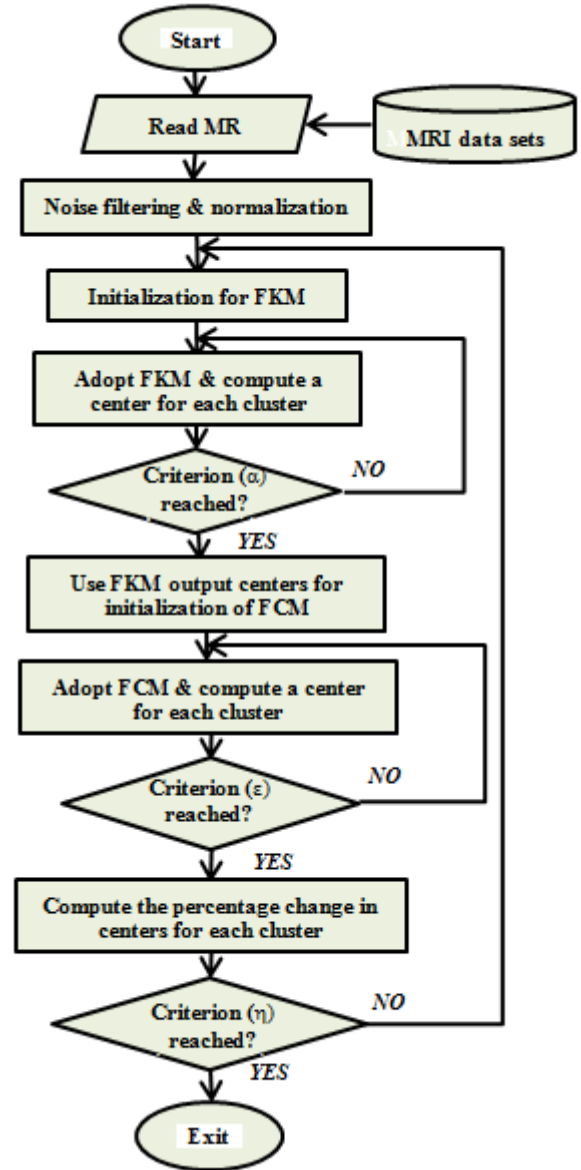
Start

Read MR

MRI data sets

Noise filtering & normalization

Initialization for FKM

Adopt FKM & compute a center for each cluster

Criterion (α) reached?

NO

YES

Use FKM output centers for initialization of FCM

Adopt FCM & compute a center for each cluster

Criterion (ε) reached?

NO

YES

Compute the percentage change in centers for each cluster

Criterion (η) reached?

NO

YES

Exit